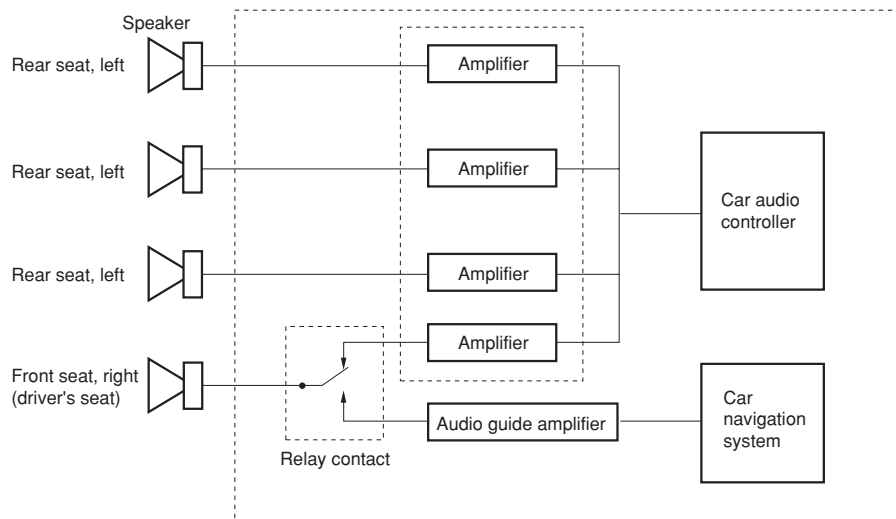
Speaker

Rear seat, left

Rear seat, left

Rear seat, left

Front seat, right (driver's seat)

Amplifier

Amplifier

Amplifier

Amplifier

Car audio controller

Relay contact

Audio guide amplifier

Car navigation system